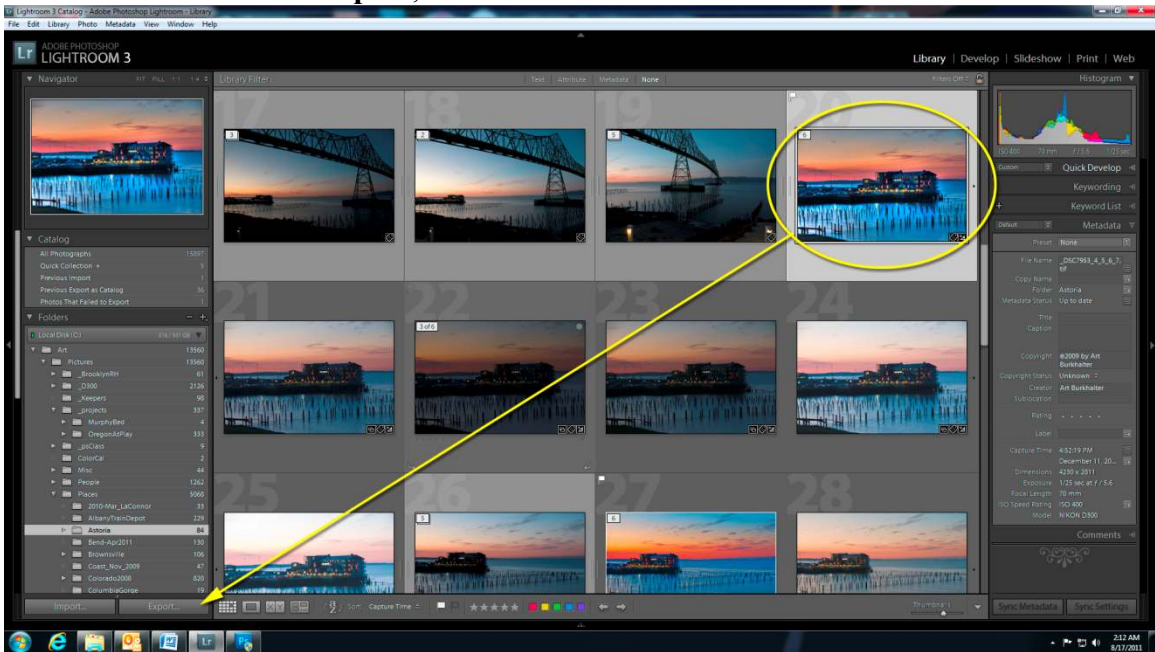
Lightroom 3 Catalog - Adobe Photoshop Lightroom - Library
File Edit Library Photo Metadata View Window Help

Lr ADOBE PHOTOSHOP LIGHTROOM 3

Library | Develop | Slideshow | Print | Web

Navigator FIT FILL 1:1 1:4

Library Filter: Text Attribute Metadata None Filters Off

Catalog
All Photographs 15897
Quick Collection + 5
Previous Import 1
Previous Export as Catalog 36
Photos That Failed to Export 1

Folders
Local Disk (C:)
Art 13560
Pictures 13560
_BrooklynRH 61
_D300 2126
_Keepers 98
_projects 337
MurphyBed 4
OregonAtPlay 333
_psClass 9
ColorCal 2
Misc 44
People 1262
Places 5066
2010-Mar_LaConnor 33
AlbanyTrainDepot 229
Astoria 84
Bend-Apr2011 130
Brownsville 106
Coast_Nov_2009 47
Colorado2008 820
ColumbiaGorge 19

Import... Export...

17 18 19 20 21 22 23 24 25 26 27 28
3 2 3 6 3 of 6 5 6

Sort: Capture Time

Thumbnails

Histogram
ISO 400 70 mm f / 5.6 1/25 sec

Custom Quick Develop
Keywording
Keyword List
Default Metadata
Preset None
File Name _DSC7953_4_5_6_7.tif
Copy Name
Folder Astoria
Metadata Status Up to date
Title
Caption
Copyright ©2009 by Art Burkhalter
Copyright Status Unknown
Creator Art Burkhalter
Sublocation
Rating
Label
Capture Time 4:52:19 PM December 11, 20...
Dimensions 4250 x 2811
Exposure 1/25 sec at f / 5.6
Focal Length 70 mm
ISO Speed Rating ISO 400
Model NIKON D300
Comments

Sync Metadata Sync Settings

2:12 AM
8/17/2011